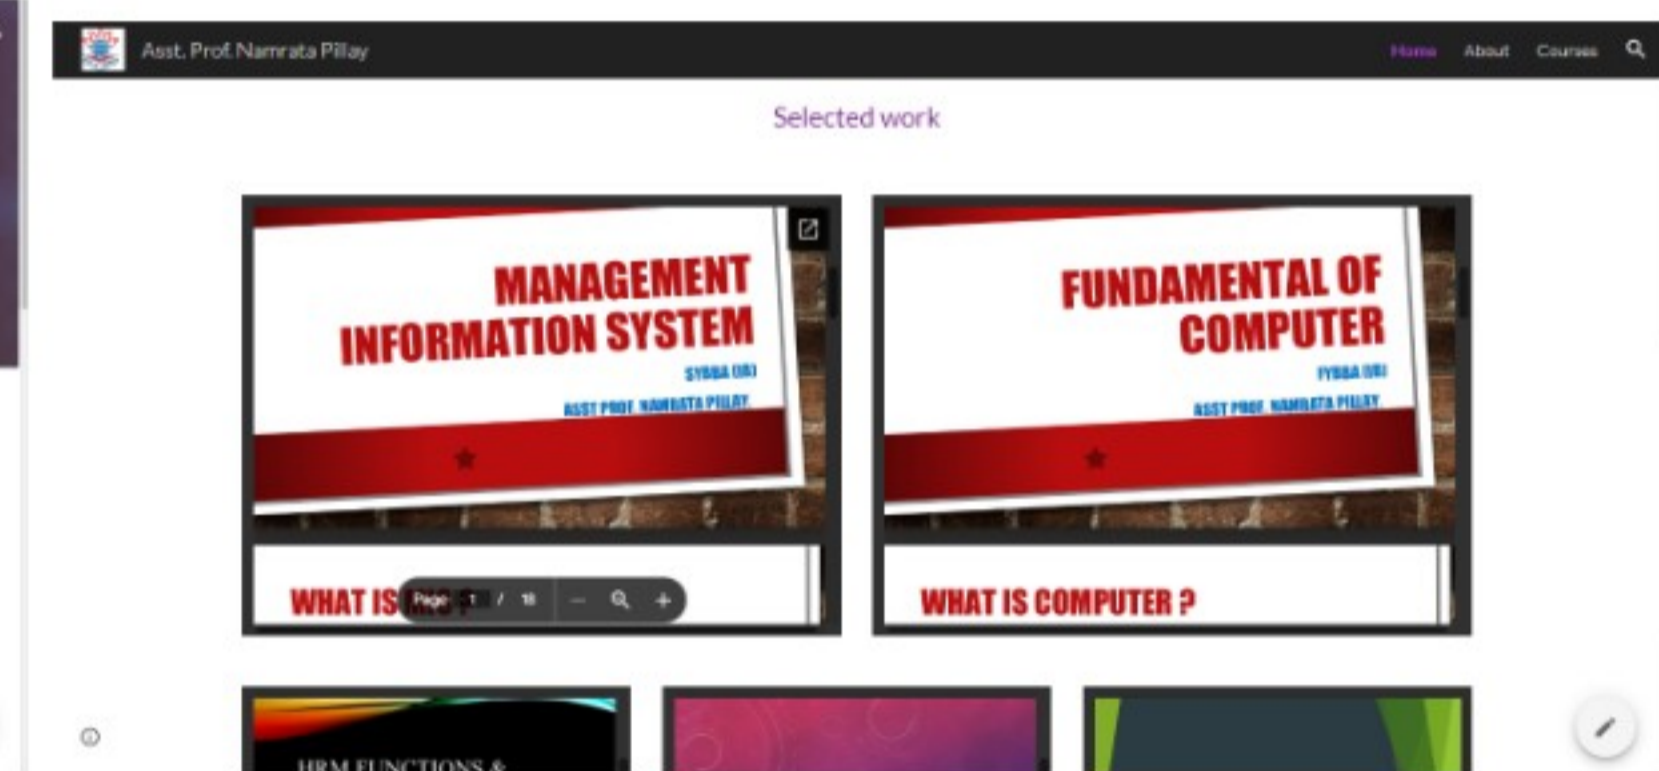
Asst. Prof. Namrata Pillay

Home About Courses

Selected work

MANAGEMENT INFORMATION SYSTEM

SYBBA (IB)

ASST PROF. NAMRATA PILLAY

WHAT IS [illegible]

Page 1 / 18

FUNDAMENTAL OF COMPUTER

FYBBA (IB)

ASST PROF. NAMRATA PILLAY

WHAT IS COMPUTER ?

HRM FUNCTIONS &